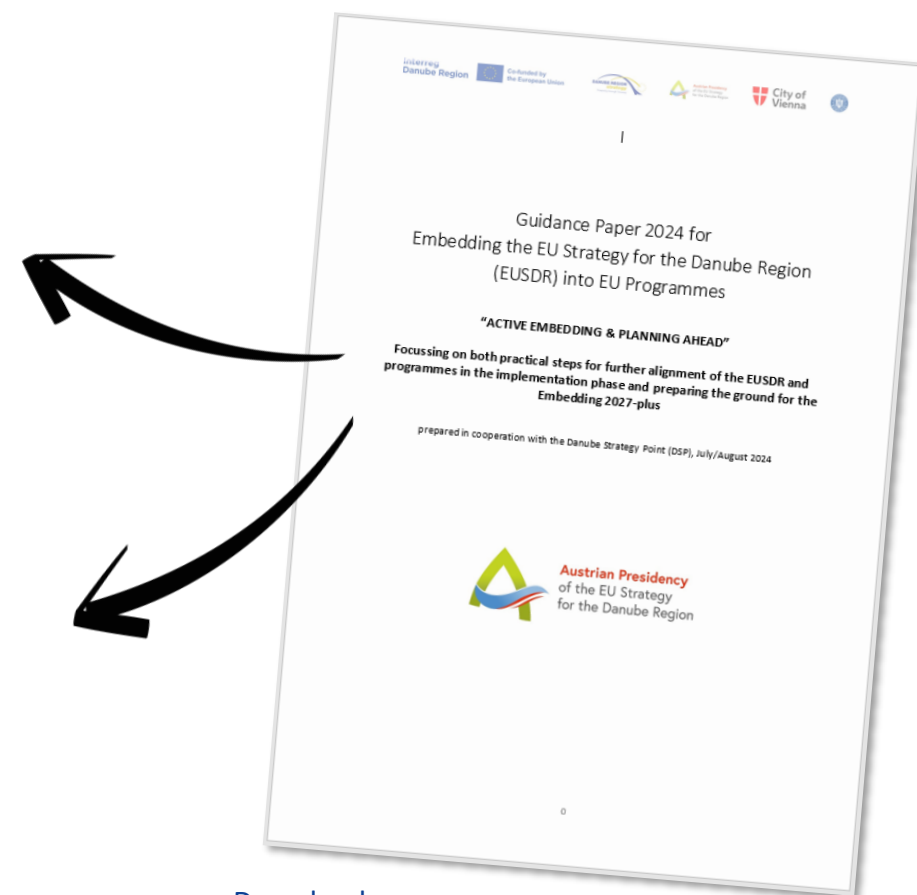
Interreg Danube Region Co-funded by the European Union

City of Vienna

I

Guidance Paper 2024 for Embedding the EU Strategy for the Danube Region (EUSDR) into EU Programmes

"ACTIVE EMBEDDING & PLANNING AHEAD"

Focussing on both practical steps for further alignment of the EUSDR and programmes in the implementation phase and preparing the ground for the Embedding 2027-plus

prepared in cooperation with the Danube Strategy Point (DSP), July/August 2024

Austrian Presidency of the EU Strategy for the Danube Region

0

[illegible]